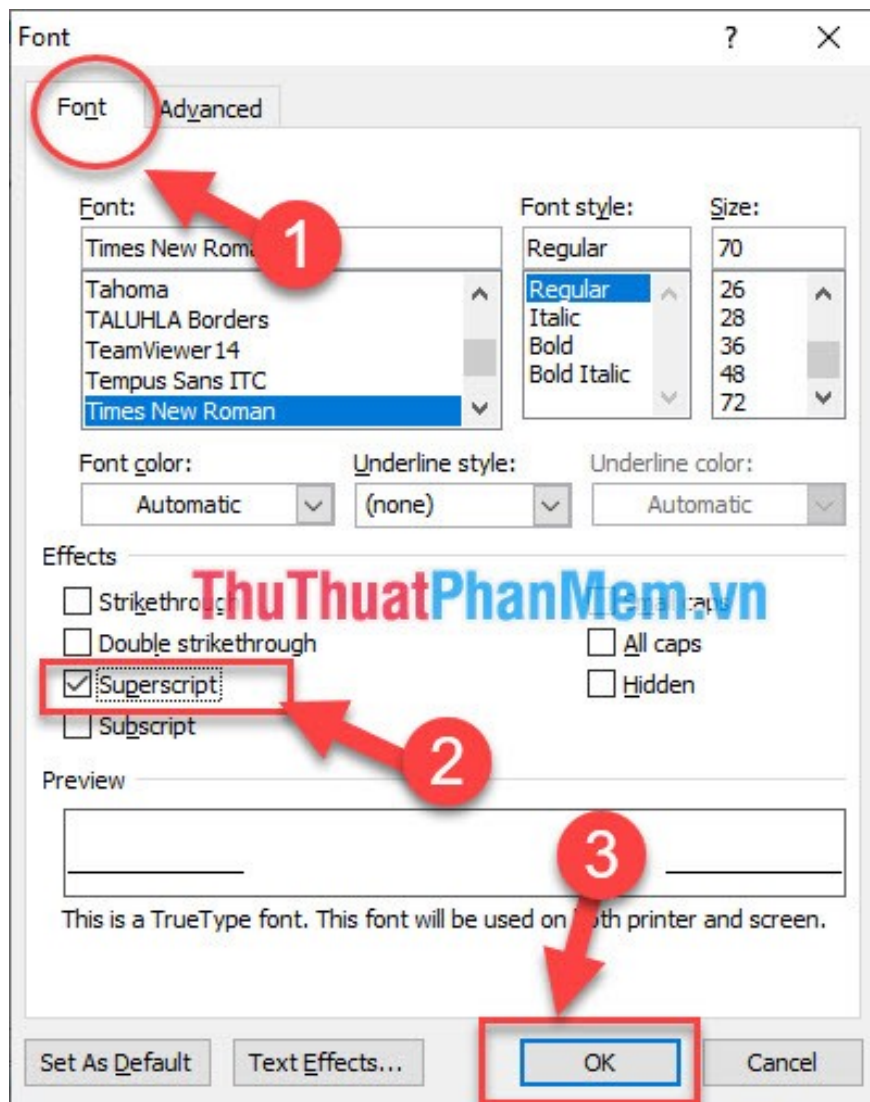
Font ? X

Font Advanced

Font:
Times New Roma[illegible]
Tahoma
TALUHLA Borders
TeamViewer 14
Tempus Sans ITC
Times New Roman

Font style:
Regular
Regular
Italic
Bold
Bold Italic

Size:
70
26
28
36
48
72

1

Font color:
Automatic
Underline style:
(none)
Underline color:
Automatic

Effects
Strikethrough
Double strikethrough
Superscript
Subscript
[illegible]caps
All caps
Hidden

ThuThuatPhanMem.vn

2

Preview

3

This is a TrueType font. This font will be used on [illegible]oth printer and screen.

Set As Default
Text Effects...
OK
Cancel